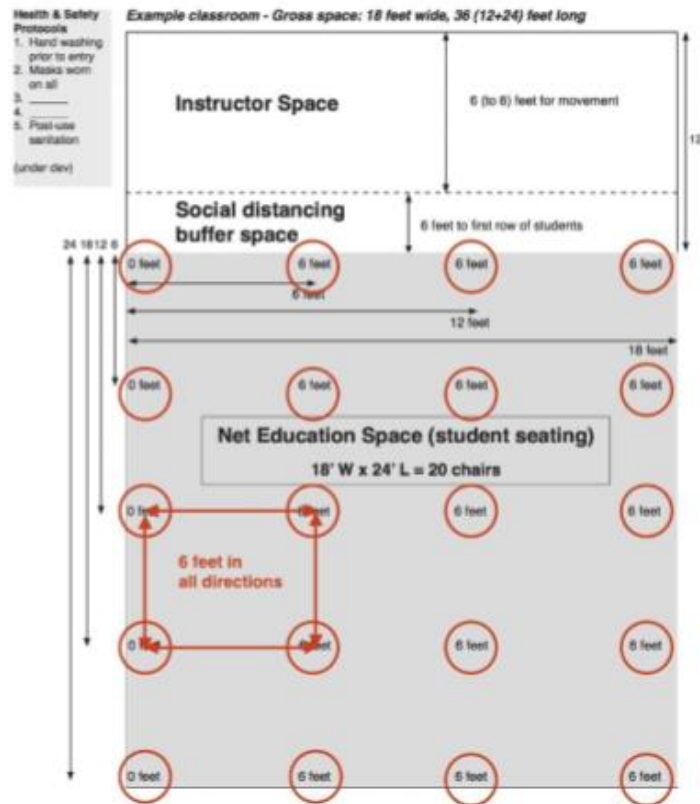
Health & Safety Protocols
1. Hand washing prior to entry
2. Masks worn on all
3. ______
4. ______
5. Post-use sanitation

(under dev)

Example classroom - Gross space: 18 feet wide, 36 (12+24) feet long

Instructor Space

6 (to 8) feet for movement

12

Social distancing buffer space

6 feet to first row of students

24 18 12 6

0 feet
6 feet
6 feet
6 feet

6 feet

12 feet

18 feet

0 feet
6 feet
6 feet
6 feet

Net Education Space (student seating)

18' W x 24' L = 20 chairs

0 feet
6 feet
6 feet
6 feet

6 feet in all directions

0 feet
6 feet
6 feet
6 feet

0 feet
6 feet
6 feet
6 feet